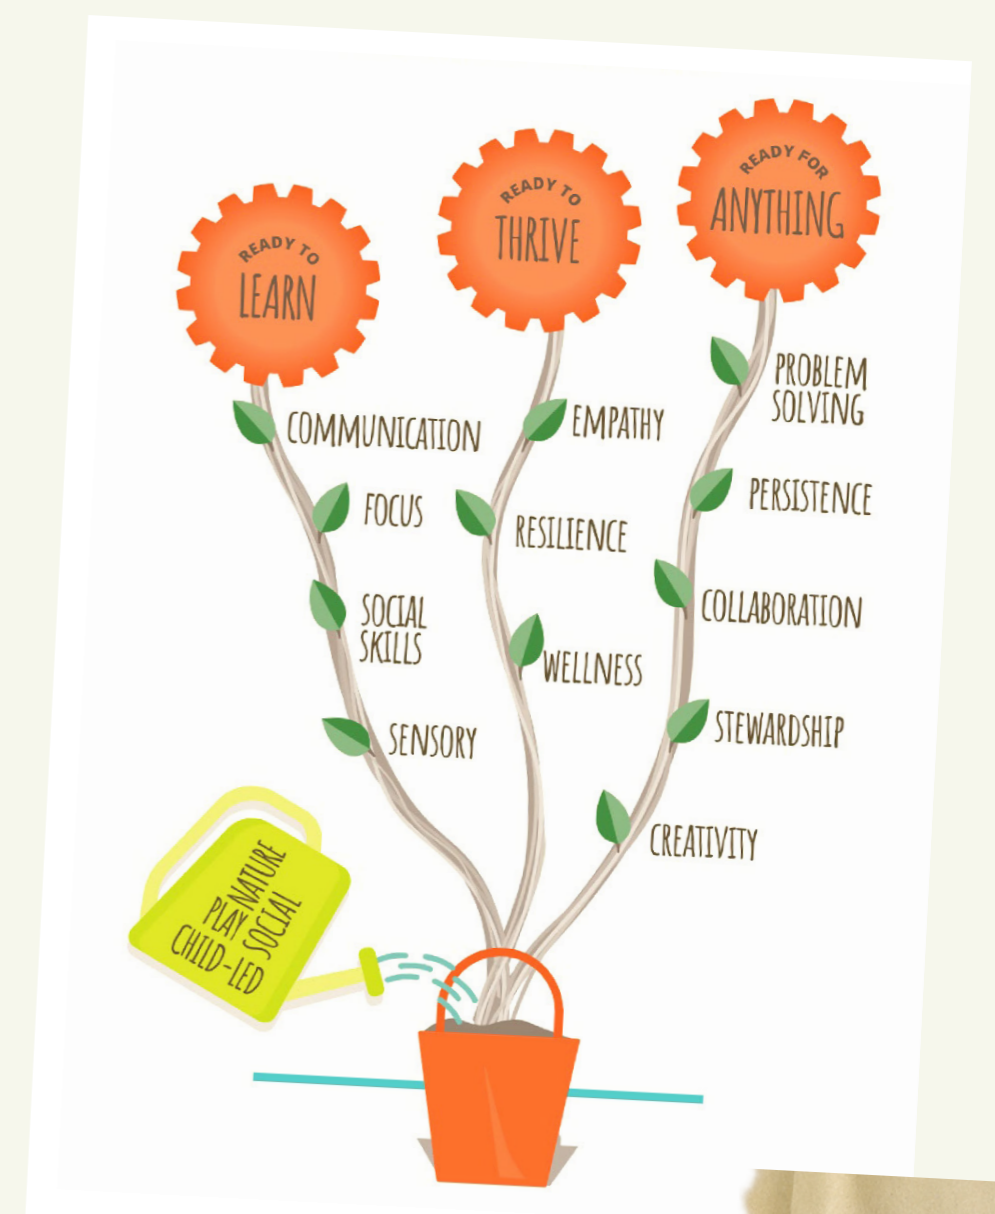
READY TO
LEARN

READY TO
THRIVE

READY FOR
ANYTHING

COMMUNICATION
FOCUS
SOCIAL SKILLS
SENSORY

EMPATHY
RESILIENCE
WELLNESS

PROBLEM SOLVING
PERSISTENCE
COLLABORATION
STEWARDSHIP
CREATIVITY

NATURE
PLAY
SOCIAL
CHILD-LED